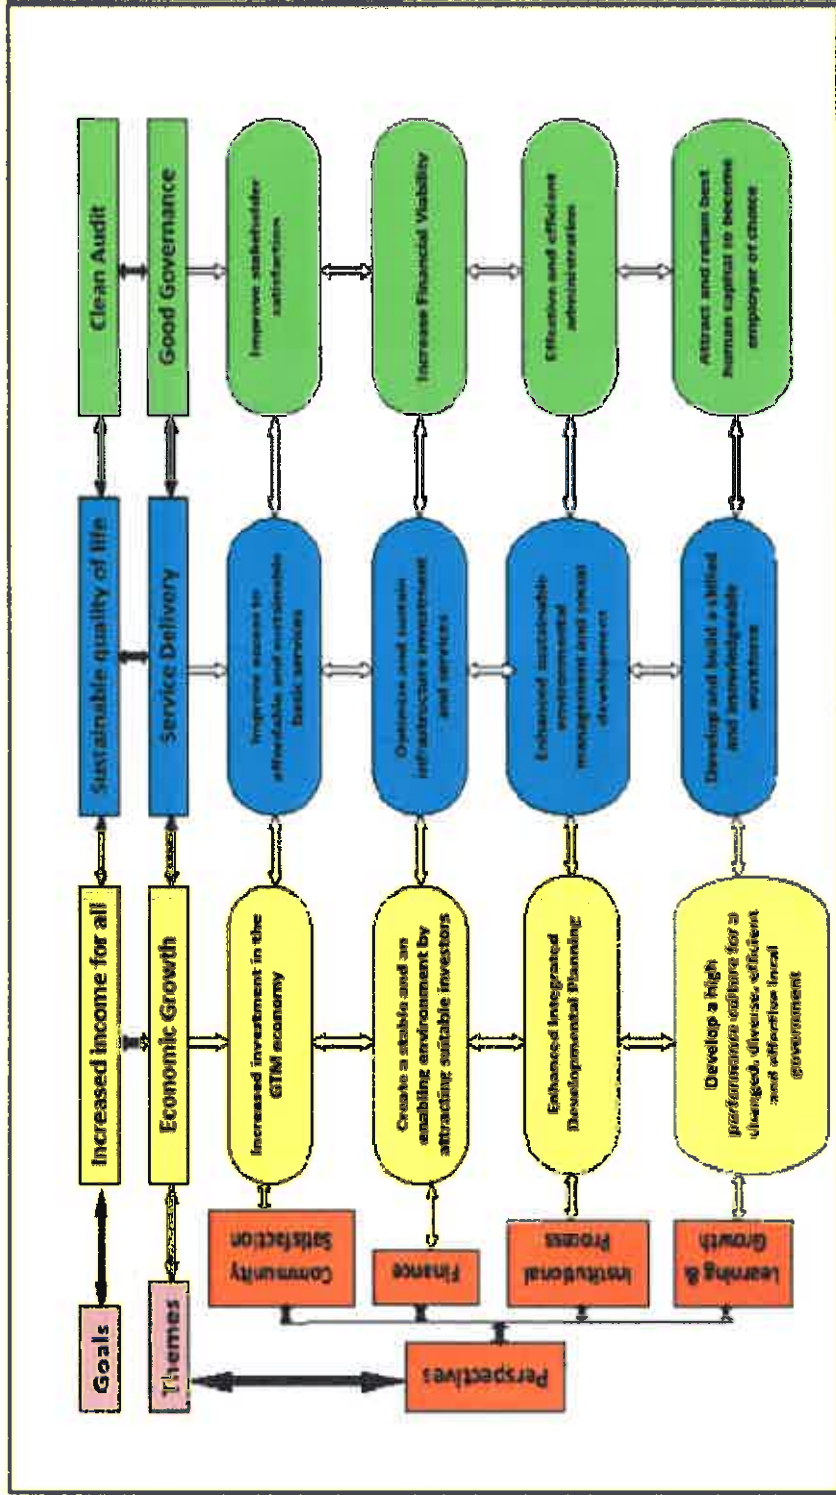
Goals

Themes

Perspectives

Community Satisfaction

Finance

Institutional Process

Learning & Growth

Increased Income for all

Economic Growth

Increased investment in the GTM economy

Create a stable and an enabling environment by attracting suitable investors

Enhanced Integrated Developmental Planning

Develop a high performance culture for a changed, diverse, efficient and effective local government

Sustainable quality of life

Service Delivery

Improve access to affordable and sustainable basic services

Optimize and sustain infrastructure investment and services

Enhanced sustainable environmental management and social development

Develop and build a skilled and knowledgeable workforce

Clean Audit

Good Governance

Improve stakeholder satisfaction

Increase Financial Viability

Effective and efficient administration

Attract and retain best human capital to become employer of choice